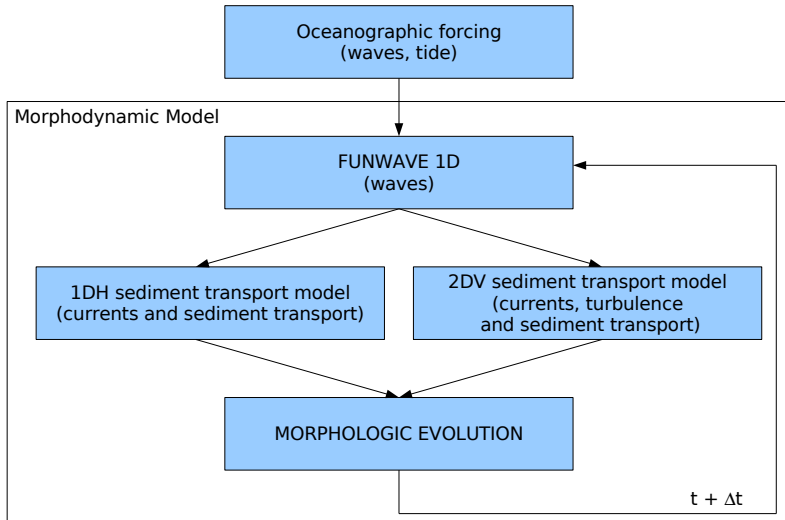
Oceanographic forcing
(waves, tide)

Morphodynamic Model

FUNWAVE 1D
(waves)

1DH sediment transport model
(currents and sediment transport)

2DV sediment transport model
(currents, turbulence
and sediment transport)

MORPHOLOGIC EVOLUTION

t + $\Delta$t